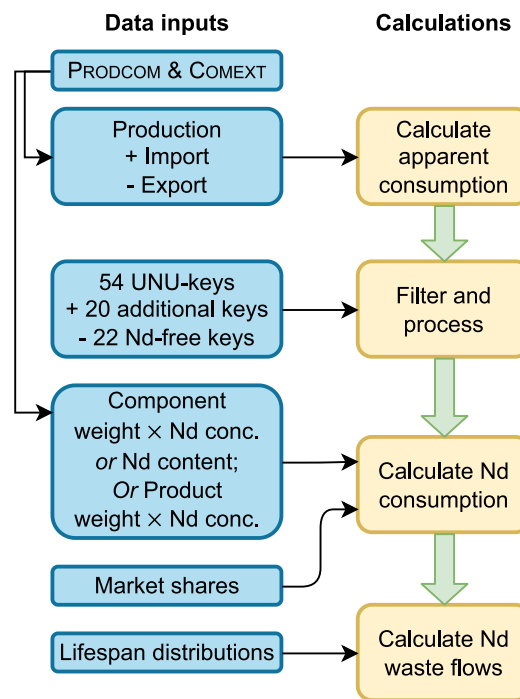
Data inputs

Calculations

PRODCOM & COMEXT

Production
+ Import
- Export

Calculate apparent consumption

54 UNU-keys
+ 20 additional keys
- 22 Nd-free keys

Filter and process

Component weight × Nd conc.
*or* Nd content;
*Or* Product weight × Nd conc.

Calculate Nd consumption

Market shares

Lifespan distributions

Calculate Nd waste flows